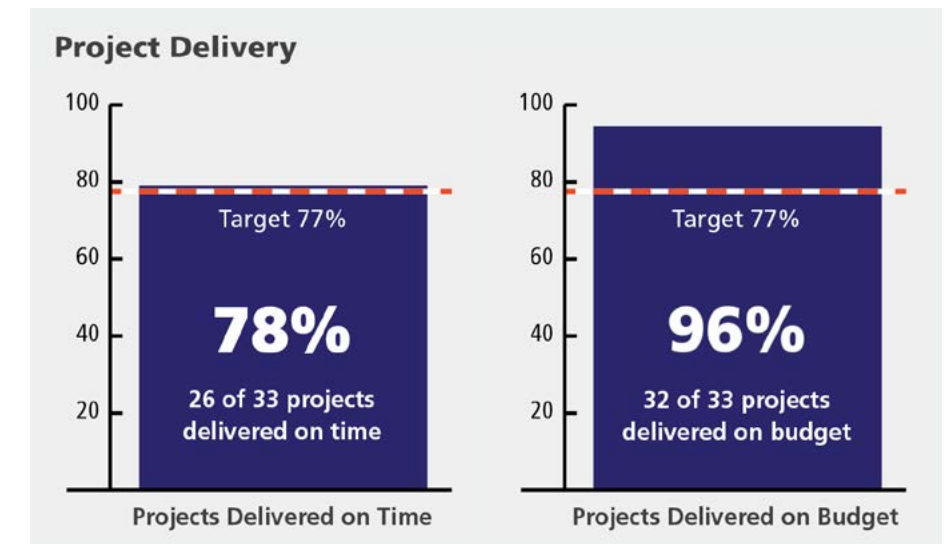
Project Delivery

100
80
60
40
20

Target 77%

78%

26 of 33 projects delivered on time

Projects Delivered on Time

100
80
60
40
20

Target 77%

96%

32 of 33 projects delivered on budget

Projects Delivered on Budget